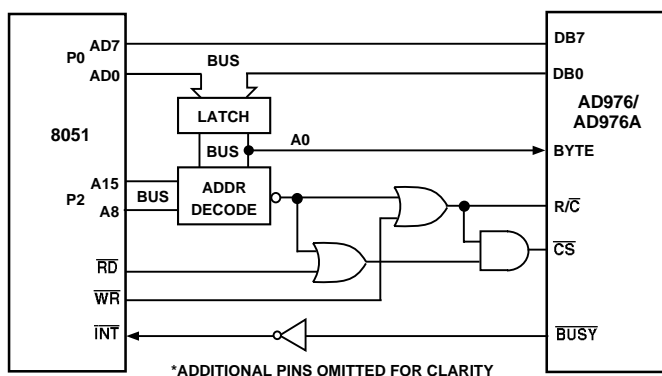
8051

P0 AD7
AD0

BUS

LATCH

BUS

A0

P2 A15
A8

BUS

ADDR DECODE

$\overline{RD}$

$\overline{WR}$

$\overline{INT}$

DB7

DB0

AD976/ AD976A

BYTE

R/$\overline{C}$

$\overline{CS}$

$\overline{BUSY}$

*ADDITIONAL PINS OMITTED FOR CLARITY